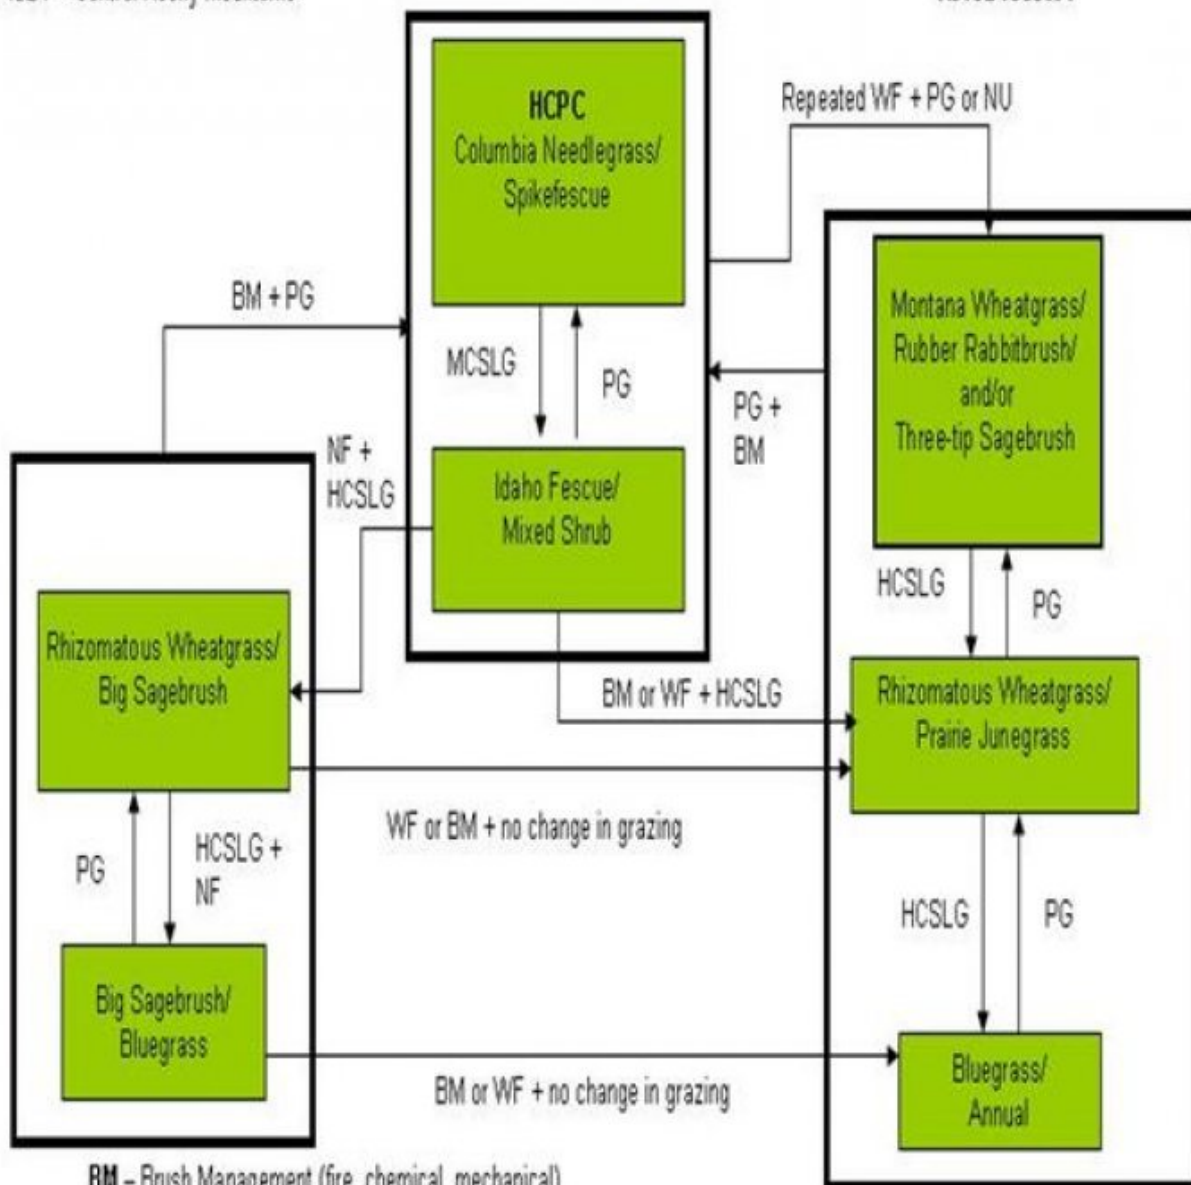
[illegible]

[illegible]

HCPC
Columbia Needlegrass/
Spikefescue

Repeated WF + PG or NU

BM + PG

MCSLG

PG

PG +
BM

Montana Wheatgrass/
Rubber Rabbitbrush/
and/or
Three-tip Sagebrush

NF +
HCSLG

Idaho Fescue/
Mixed Shrub

HCSLG

PG

Rhizomatous Wheatgrass/
Big Sagebrush

BM or WF + HCSLG

Rhizomatous Wheatgrass/
Prairie Junegrass

WF or BM + no change in grazing

PG

HCSLG +
NF

HCSLG

PG

Big Sagebrush/
Bluegrass

BM or WF + no change in grazing

Bluegrass/
Annual

BM – Brush Management (fire, chemical, mechanical)